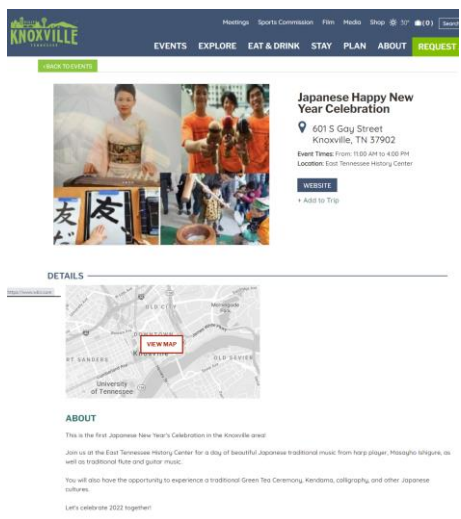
VISIT KNOXVILLE TENNESSEE

Meetings Sports Commission Film Media Shop 70° (0) Search

EVENTS EXPLORE EAT & DRINK STAY PLAN ABOUT REQUEST

‹ BACK TO EVENTS

友

Japanese Happy New Year Celebration

601 S Gay Street
Knoxville, TN 37902

Event Times: From: 11:00 AM to 4:00 PM
Location: East Tennessee History Center

WEBSITE

+ Add to Trip

DETAILS

https://www.eds.com

OLD CITY
DOWNTOWN
KNOXVILLE
FORT SANDERS
OLD SEVIER
University of Tennessee

VIEW MAP

ABOUT

This is the first Japanese New Year's Celebration in the Knoxville area!

Join us at the East Tennessee History Center for a day of beautiful Japanese traditional music from harp player, Masayho Ishigure, as well as traditional flute and guitar music.

You will also have the opportunity to experience a traditional Green Tea Ceremony, Kendama, calligraphy, and other Japanese cultures.

Let's celebrate 2022 together!